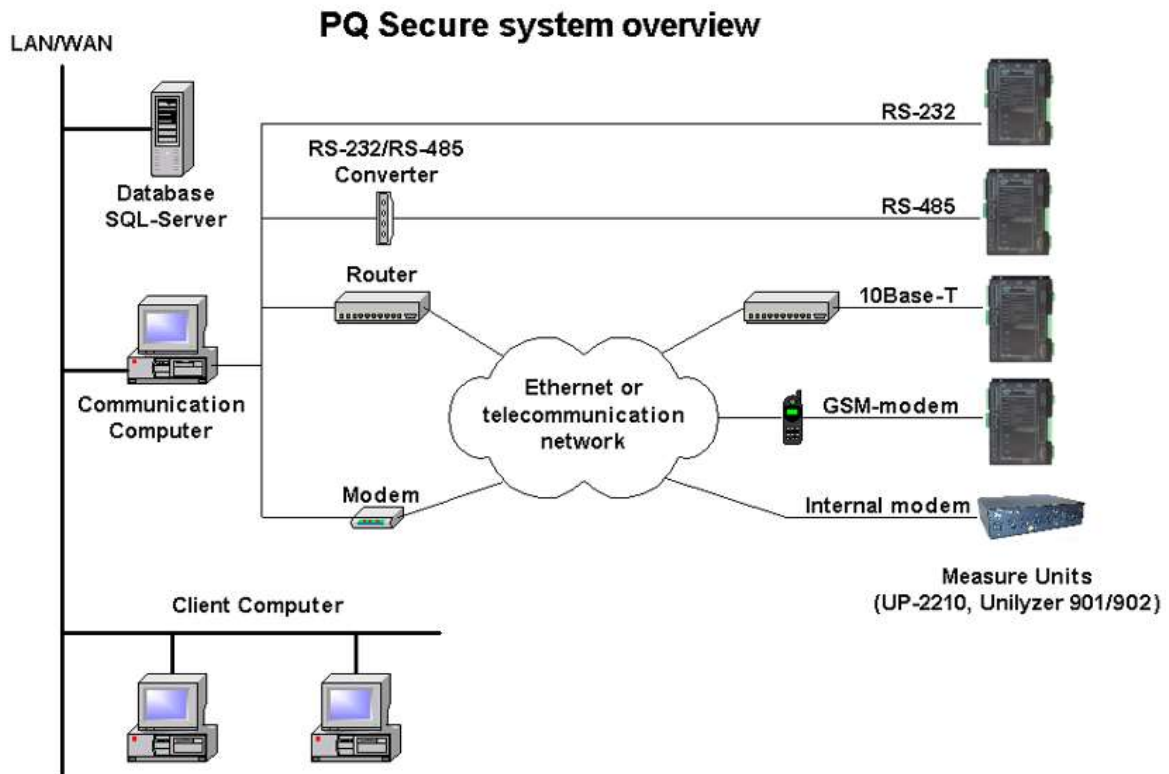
PQ Secure system overview

LAN/WAN

Database SQL-Server

RS-232/RS-485 Converter

Router

Communication Computer

Modem

Client Computer

Ethernet or telecommunication network

RS-232

RS-485

10Base-T

GSM-modem

Internal modem

Measure Units (UP-2210, Unilyzer 901/902)